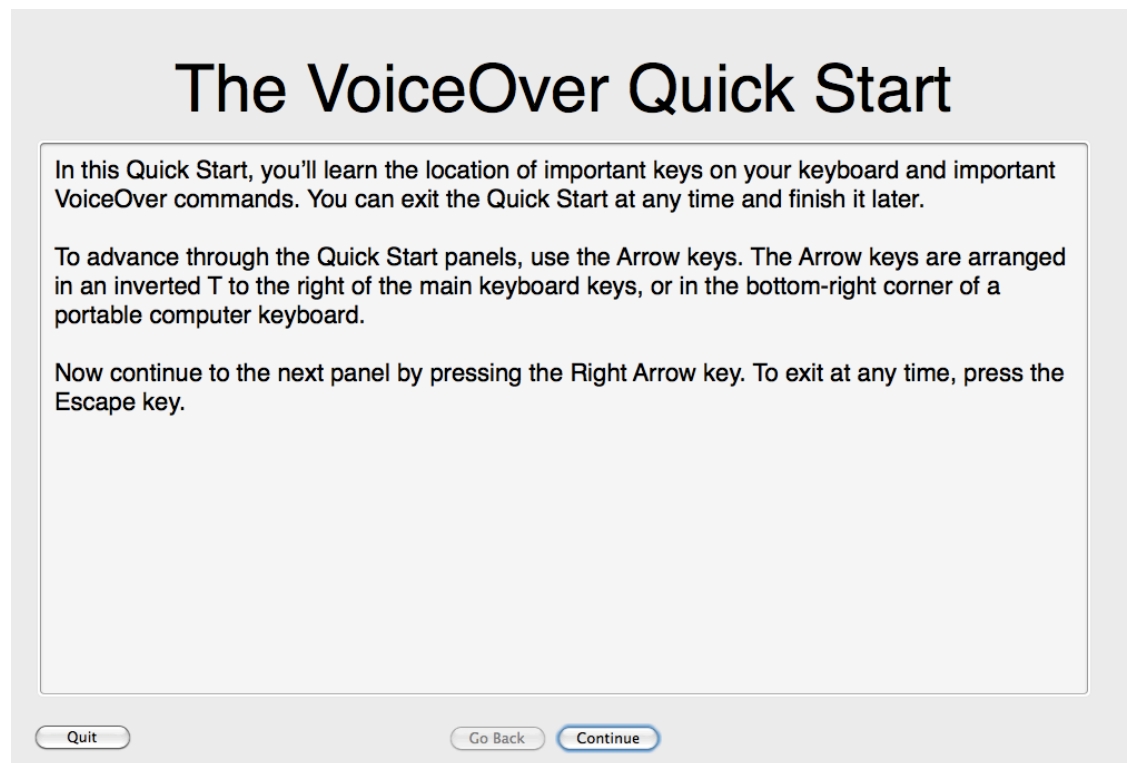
The VoiceOver Quick Start

In this Quick Start, you'll learn the location of important keys on your keyboard and important VoiceOver commands. You can exit the Quick Start at any time and finish it later.

To advance through the Quick Start panels, use the Arrow keys. The Arrow keys are arranged in an inverted T to the right of the main keyboard keys, or in the bottom-right corner of a portable computer keyboard.

Now continue to the next panel by pressing the Right Arrow key. To exit at any time, press the Escape key.

Quit

Go Back

Continue